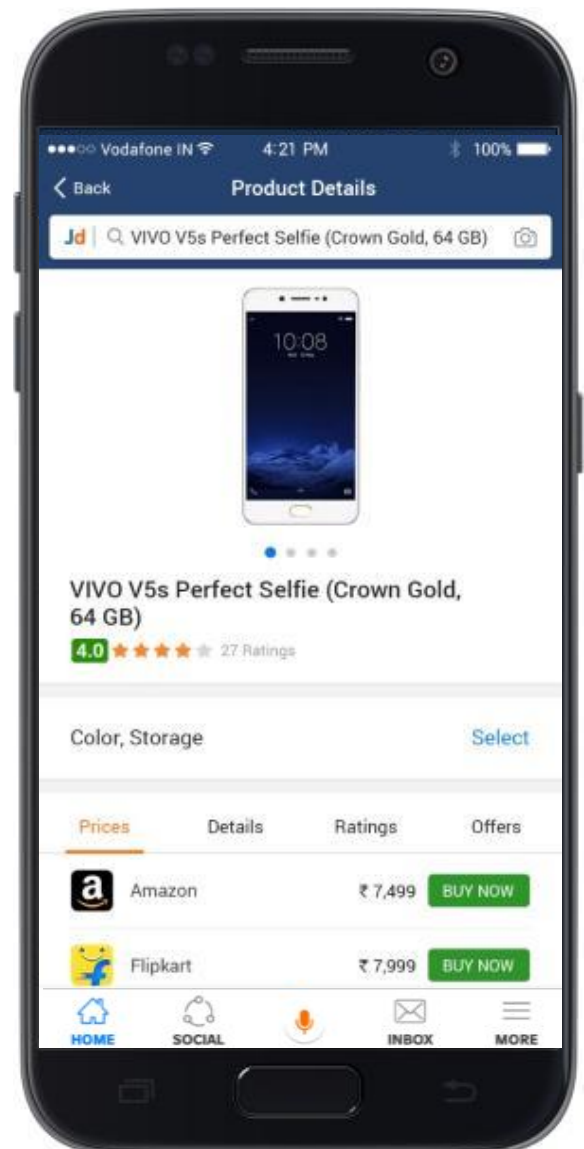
●●●○○ Vodafone IN 4:21 PM 100%

< Back Product Details

Jd VIVO V5s Perfect Selfie (Crown Gold, 64 GB)

10:08

VIVO V5s Perfect Selfie (Crown Gold, 64 GB)

4.0 27 Ratings

Color, Storage Select

Prices Details Ratings Offers

a Amazon ₹ 7,499 BUY NOW

Flipkart ₹ 7,999 BUY NOW

HOME SOCIAL INBOX MORE